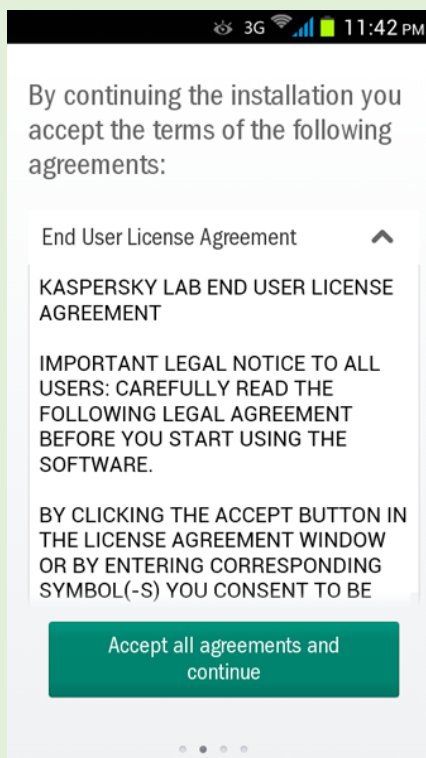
3G 11:42 PM

By continuing the installation you accept the terms of the following agreements:

End User License Agreement

KASPERSKY LAB END USER LICENSE AGREEMENT

IMPORTANT LEGAL NOTICE TO ALL USERS: CAREFULLY READ THE FOLLOWING LEGAL AGREEMENT BEFORE YOU START USING THE SOFTWARE.

BY CLICKING THE ACCEPT BUTTON IN THE LICENSE AGREEMENT WINDOW OR BY ENTERING CORRESPONDING SYMBOL(-S) YOU CONSENT TO BE

Accept all agreements and continue